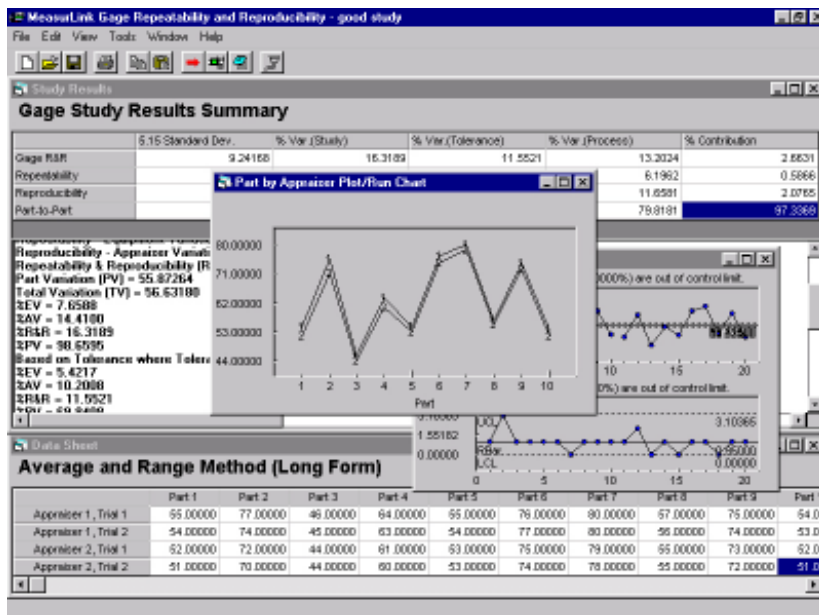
MeasurLink Gage Repeatability and Reproducibility - good study

File Edit View Tools Window Help

Study Results

Gage Study Results Summary

| | 5.15 Standard Dev. | % Var.(Study) | % Var.(Tolerance) | % Var.(Process) | % Contribution |
|---|---|---|---|---|---|
| Gage R&R | 9.24168 | 16.3189 | 11.5521 | 13.2024 | 2.6631 |
| Repeatability | | | | 6.1962 | 0.5866 |
| Reproducibility | | | | 11.6581 | 2.0765 |
| Part-to-Part | | | | 79.8181 | 97.3369 |

Part by Appraiser Plot/Run Chart

80.00000
71.00000
62.00000
53.00000
44.00000
1 2 3 4 5 6 7 8 9 10
Part

Reproducibility - Appraiser Variati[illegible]
Repeatability & Reproducibility (R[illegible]
Part Variation (PV) = 55.87264
Total Variation (TV) = 56.63180
%EV = 7.6588
%AV = 14.4100
%R&R = 16.3189
%PV = 98.6595
Based on Tolerance where Tolera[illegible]
%EV = 5.4217
%AV = 10.2008
%R&R = 11.5521
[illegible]

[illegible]000%) are out of control limit.
10 15 20
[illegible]0%) are out of control limit.
UCL 3.10366
1.55182 RBar 0.95000
0.00000 LCL 0.00000
0 5 10 15 20

Data Sheet

Average and Range Method (Long Form)

| | Part 1 | Part 2 | Part 3 | Part 4 | Part 5 | Part 6 | Part 7 | Part 8 | Part 9 | Part 1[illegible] |
|---|---|---|---|---|---|---|---|---|---|---|
| Appraiser 1, Trial 1 | 55.00000 | 77.00000 | 46.00000 | 64.00000 | 55.00000 | 76.00000 | 80.00000 | 57.00000 | 75.00000 | 54.0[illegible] |
| Appraiser 1, Trial 2 | 54.00000 | 74.00000 | 45.00000 | 63.00000 | 54.00000 | 77.00000 | 80.00000 | 56.00000 | 74.00000 | 53.0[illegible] |
| Appraiser 2, Trial 1 | 52.00000 | 72.00000 | 44.00000 | 61.00000 | 53.00000 | 75.00000 | 79.00000 | 55.00000 | 73.00000 | 52.0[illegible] |
| Appraiser 2, Trial 2 | 51.00000 | 70.00000 | 44.00000 | 60.00000 | 53.00000 | 74.00000 | 78.00000 | 55.00000 | 72.00000 | 51.0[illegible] |